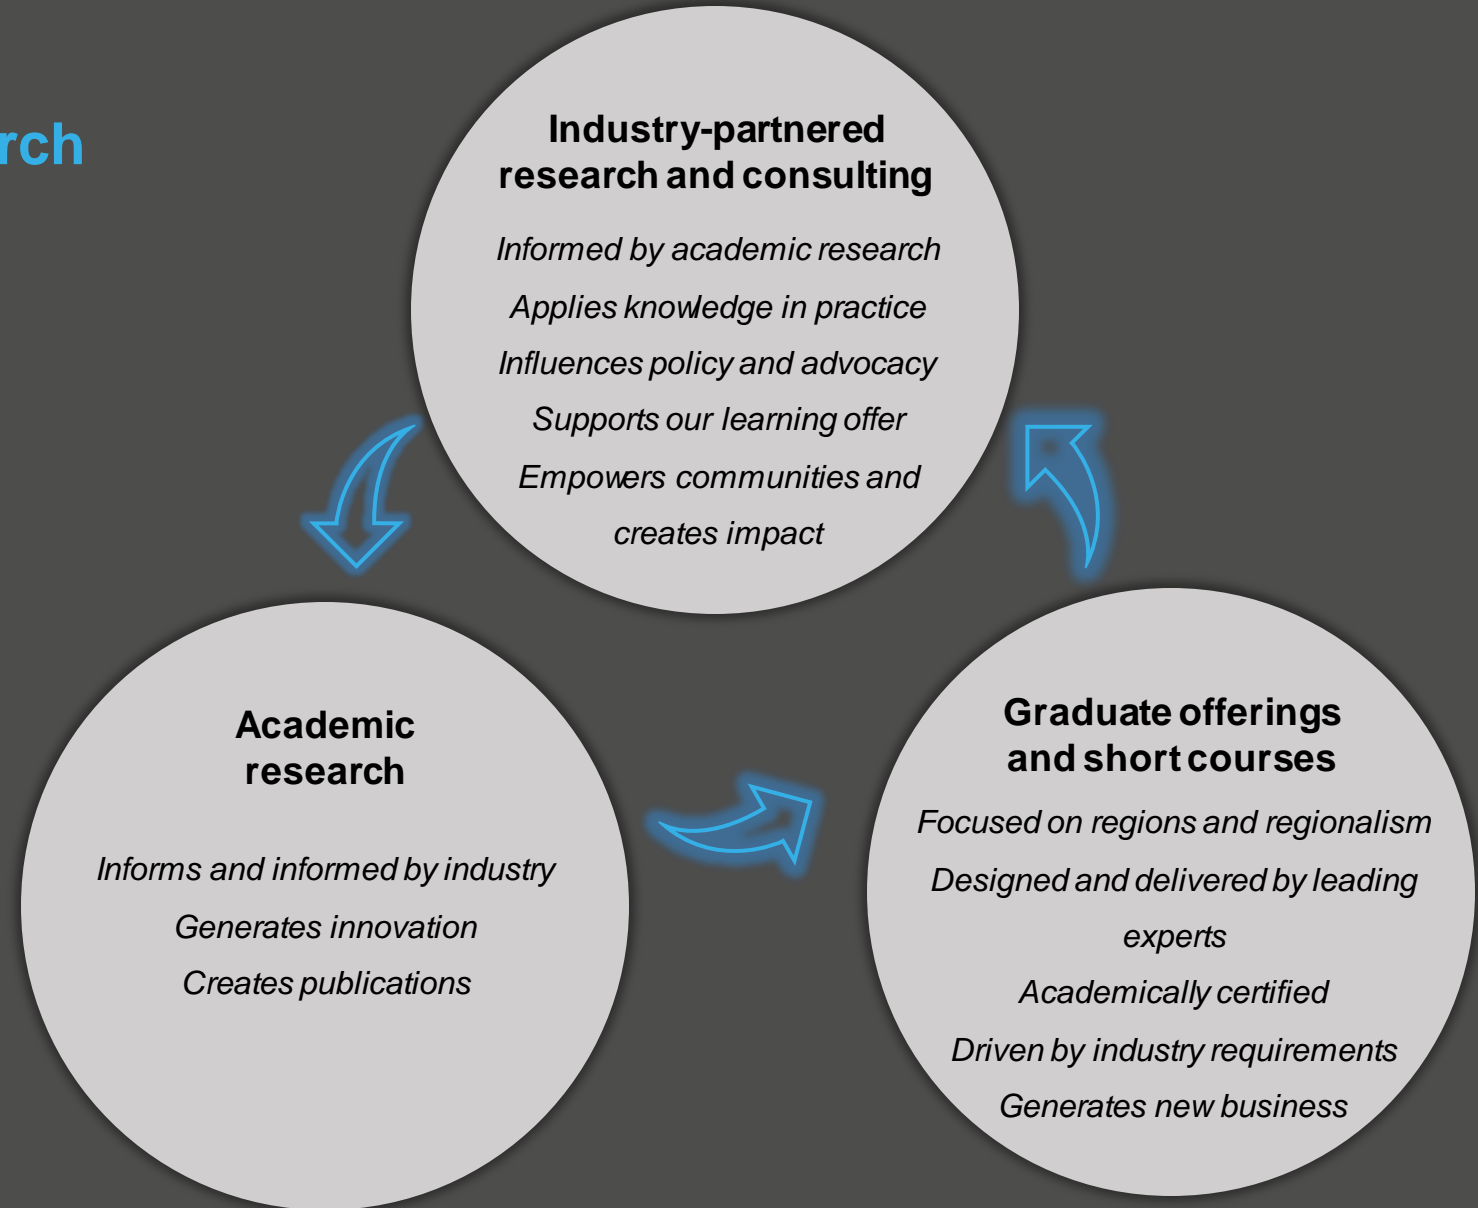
rch

Industry-partnered research and consulting

Informed by academic research

Applies knowledge in practice

Influences policy and advocacy

Supports our learning offer

Empowers communities and creates impact

Academic research

Informs and informed by industry

Generates innovation

Creates publications

Graduate offerings and short courses

Focused on regions and regionalism

Designed and delivered by leading experts

Academically certified

Driven by industry requirements

Generates new business